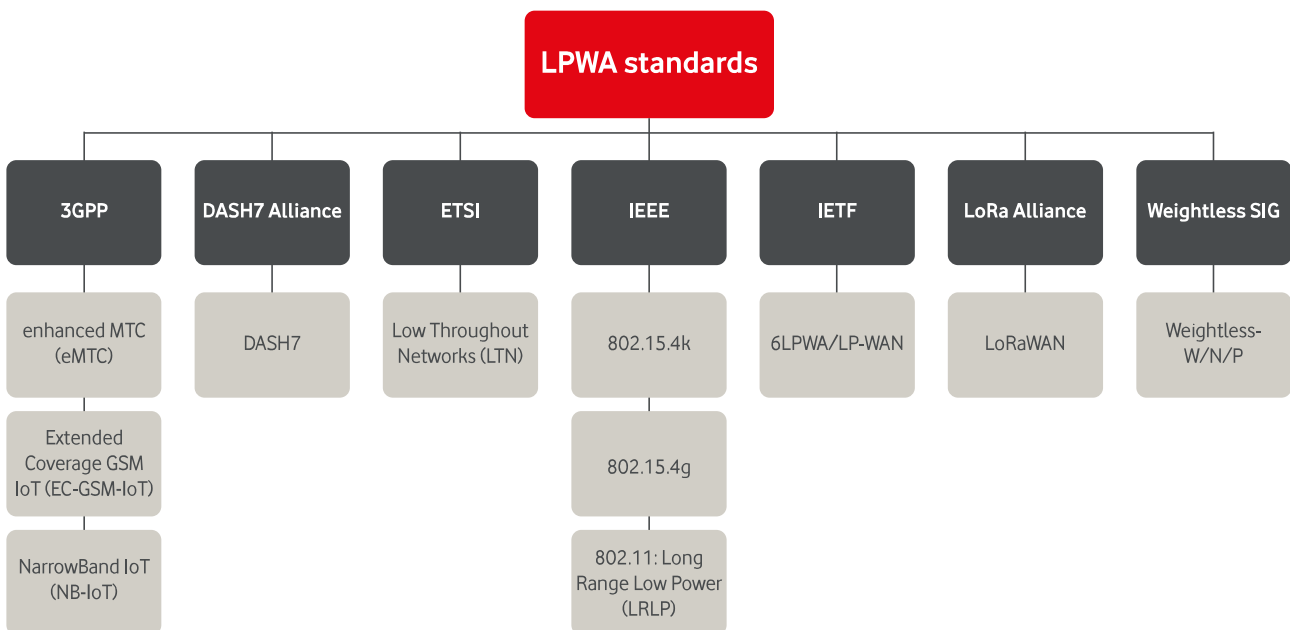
LPWA standards

3GPP

enhanced MTC (eMTC)

Extended Coverage GSM IoT (EC-GSM-IoT)

NarrowBand IoT (NB-IoT)

DASH7 Alliance

DASH7

ETSI

Low Throughout Networks (LTN)

IEEE

802.15.4k

802.15.4g

802.11: Long Range Low Power (LRLP)

IETF

6LPWA/LP-WAN

LoRa Alliance

LoRaWAN

Weightless SIG

Weightless-W/N/P